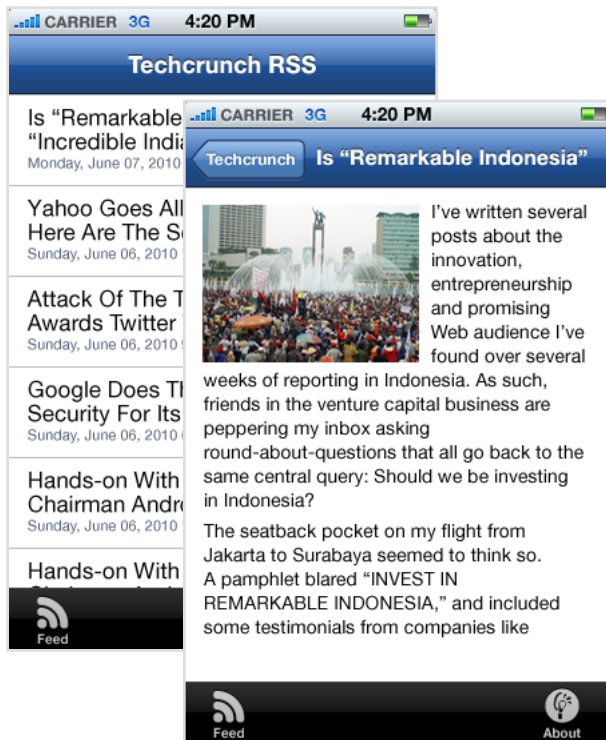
CARRIER 3G 4:20 PM

Techcrunch RSS

Is "Remarkable
"Incredible India
Monday, June 07, 2010

Yahoo Goes All
Here Are The S
Sunday, June 06, 2010

Attack Of The T
Awards Twitter
Sunday, June 06, 2010

Google Does Th
Security For Its
Sunday, June 06, 2010

Hands-on With
Chairman Andro
Sunday, June 06, 2010

Hands-on With

Feed

CARRIER 3G 4:20 PM

Techcrunch Is "Remarkable Indonesia"

I've written several posts about the innovation, entrepreneurship and promising Web audience I've found over several weeks of reporting in Indonesia. As such, friends in the venture capital business are peppering my inbox asking round-about-questions that all go back to the same central query: Should we be investing in Indonesia?

The seatback pocket on my flight from Jakarta to Surabaya seemed to think so. A pamphlet blared "INVEST IN REMARKABLE INDONESIA," and included some testimonials from companies like

Feed About